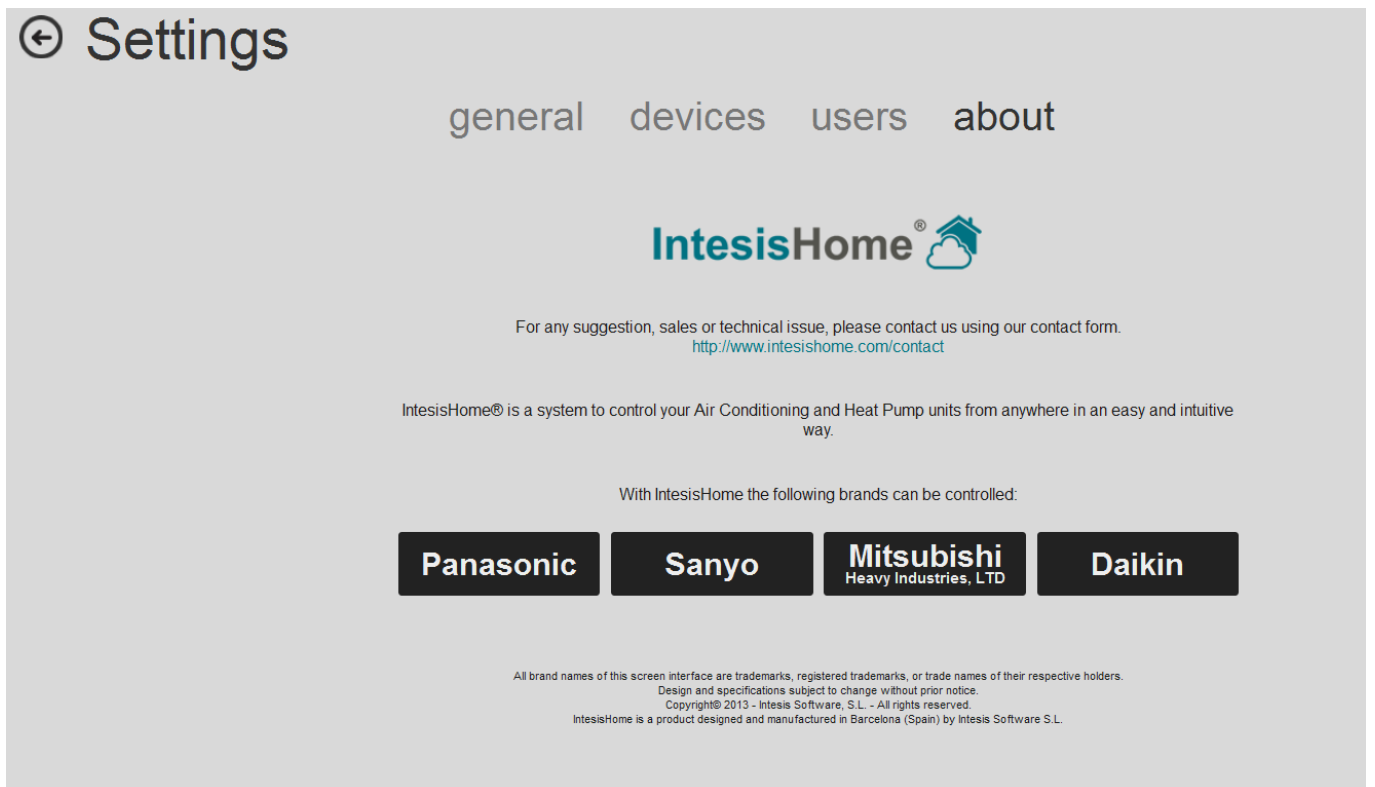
Settings

general devices users about

IntesisHome®

For any suggestion, sales or technical issue, please contact us using our contact form.
http://www.intesishome.com/contact

IntesisHome® is a system to control your Air Conditioning and Heat Pump units from anywhere in an easy and intuitive way.

With IntesisHome the following brands can be controlled:

Panasonic

Sanyo

Mitsubishi
Heavy Industries, LTD

Daikin

All brand names of this screen interface are trademarks, registered trademarks, or trade names of their respective holders.
Design and specifications subject to change without prior notice.
Copyright© 2013 - Intesis Software, S.L. - All rights reserved.
IntesisHome is a product designed and manufactured in Barcelona (Spain) by Intesis Software S.L.